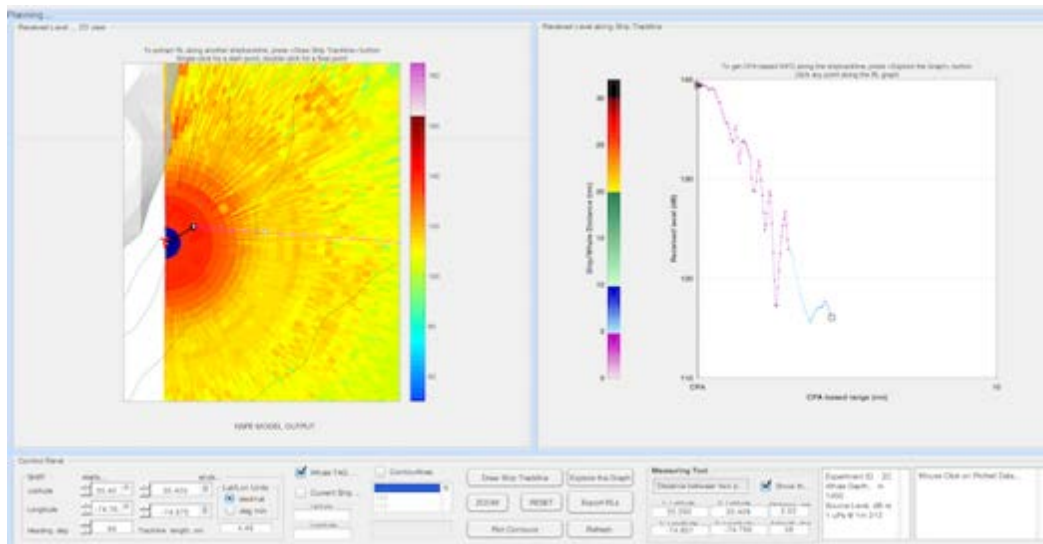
Planning...

Received Level ... 2D view

To extract RL along another shiptrackline, press <Draw Ship Trackline> button
Single click for a start point, double click for a final point

160
140
120
100
80
60

RAM MODEL OUTPUT

Received Level along Ship Trackline

To get CPA-based WFG along the shiptrackline, press <Explore the Graph> button
Click any point along the RL graph

30
25
20
15
10
5
0

Ship-Whale Distance (nm)

160
140
130
110

Received Level (dB)

CPA
10

CPA-based range (nm)

Control Panel

Shift
start
end
Latitude
38.44
38.433
Lat/Lon Units
decimal
deg min
Longitude
-74.76
-74.678
Heading, deg
69
Trackline, length, nm
4.44

Whale Trk2...
Current Ship...
Latitude
Longitude

Contourlines

Draw Ship Trackline
Explore the Graph
ZOOM
RESET
Export RLs
Plot Contours
Refresh

Measuring Tool
Distance between two p...
Show th...
Latitude
38.390
38.409
Distance, nm
3.53
Longitude
-74.807
-74.759
Azimuth, deg
68

Experiment ID 20
Whale Depth... m
1000
Source Level, dB re 1 uPa @ 1m 212

Mouse Click on Plotted Data...